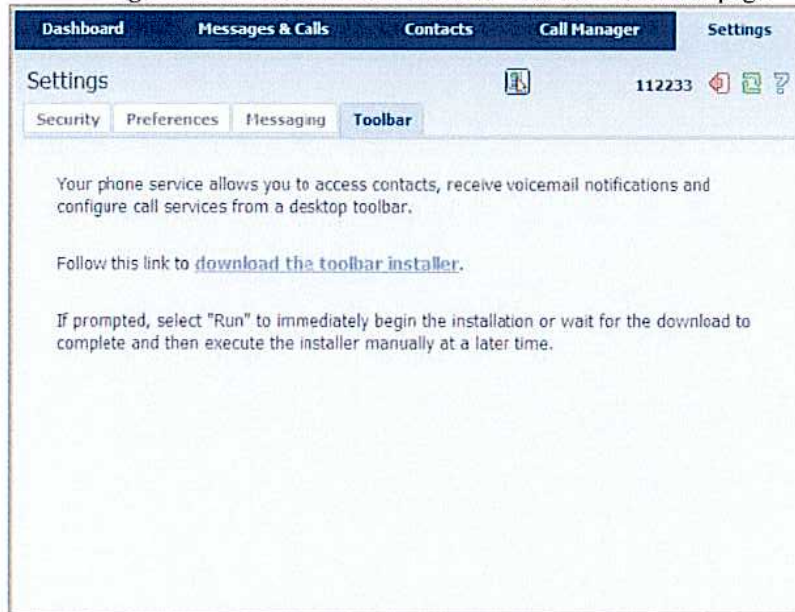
Dashboard Messages & Calls Contacts Call Manager Settings

Settings

112233

Security Preferences Messaging Toolbar

Your phone service allows you to access contacts, receive voicemail notifications and configure call services from a desktop toolbar.

Follow this link to download the toolbar installer.

If prompted, select "Run" to immediately begin the installation or wait for the download to complete and then execute the installer manually at a later time.